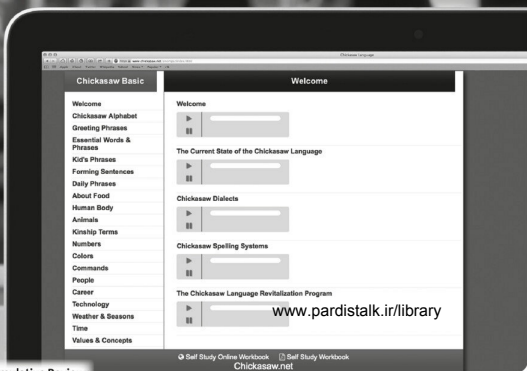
Chickasaw Language

Chickasaw Basic

Welcome

Welcome
Chickasaw Alphabet
Greeting Phrases
Essential Words & Phrases
Kid's Phrases
Forming Sentences
Daily Phrases
About Food
Human Body
Animals
Kinship Terms
Numbers
Colors
Commands
People
Career
Technology
Weather & Seasons
Time
Values & Concepts

Welcome

The Current State of the Chickasaw Language

Chickasaw Dialects

Chickasaw Spelling Systems

The Chickasaw Language Revitalization Program

www.pardistalk.ir/library

Self Study Online Workbook Self Study Workbook
Chickasaw.net